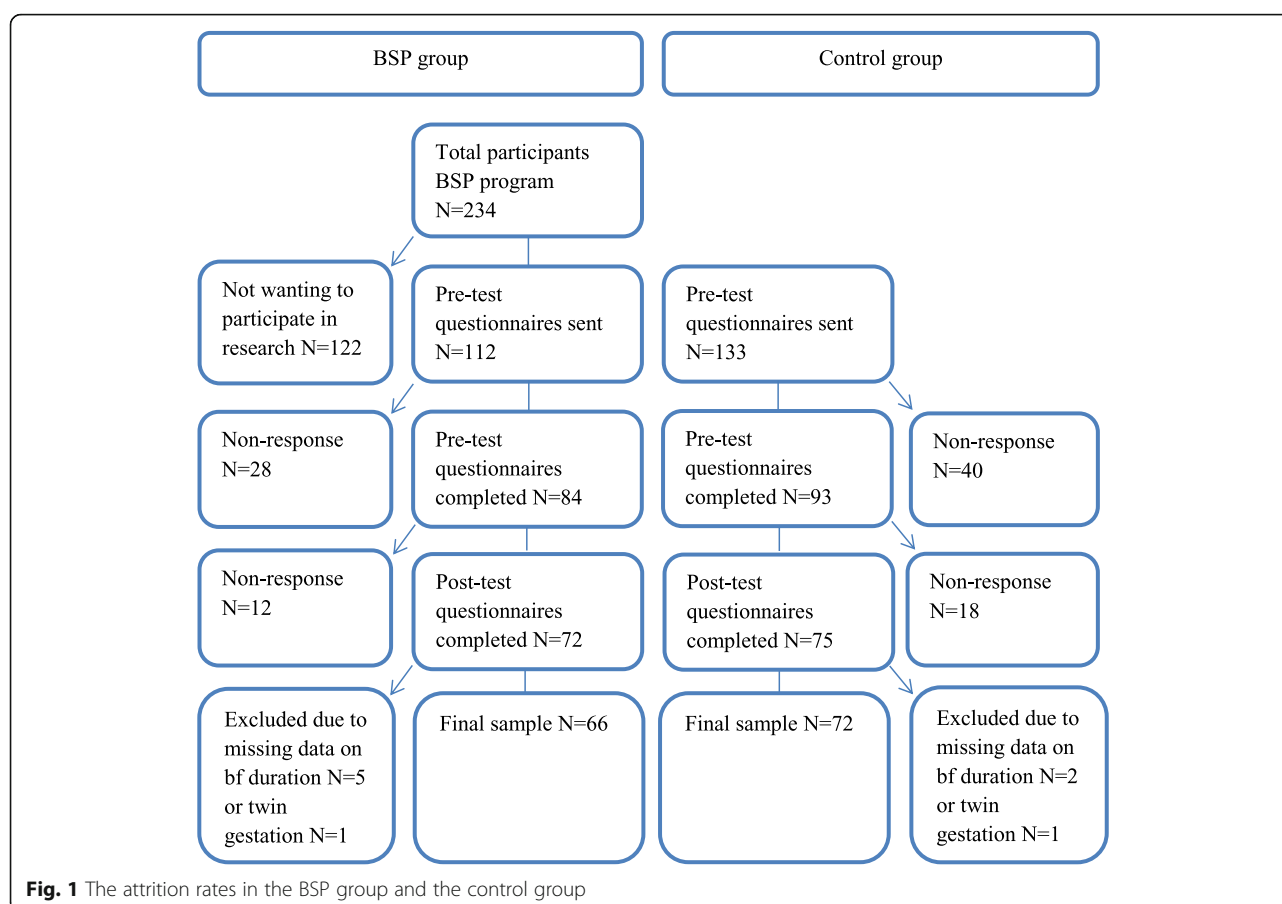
BSP group

Control group

Total participants BSP program N=234

Not wanting to participate in research N=122

Pre-test questionnaires sent N=112

Pre-test questionnaires sent N=133

Non-response N=28

Pre-test questionnaires completed N=84

Pre-test questionnaires completed N=93

Non-response N=40

Non-response N=12

Post-test questionnaires completed N=72

Post-test questionnaires completed N=75

Non-response N=18

Excluded due to missing data on bf duration N=5 or twin gestation N=1

Final sample N=66

Final sample N=72

Excluded due to missing data on bf duration N=2 or twin gestation N=1

Fig. 1 The attrition rates in the BSP group and the control group